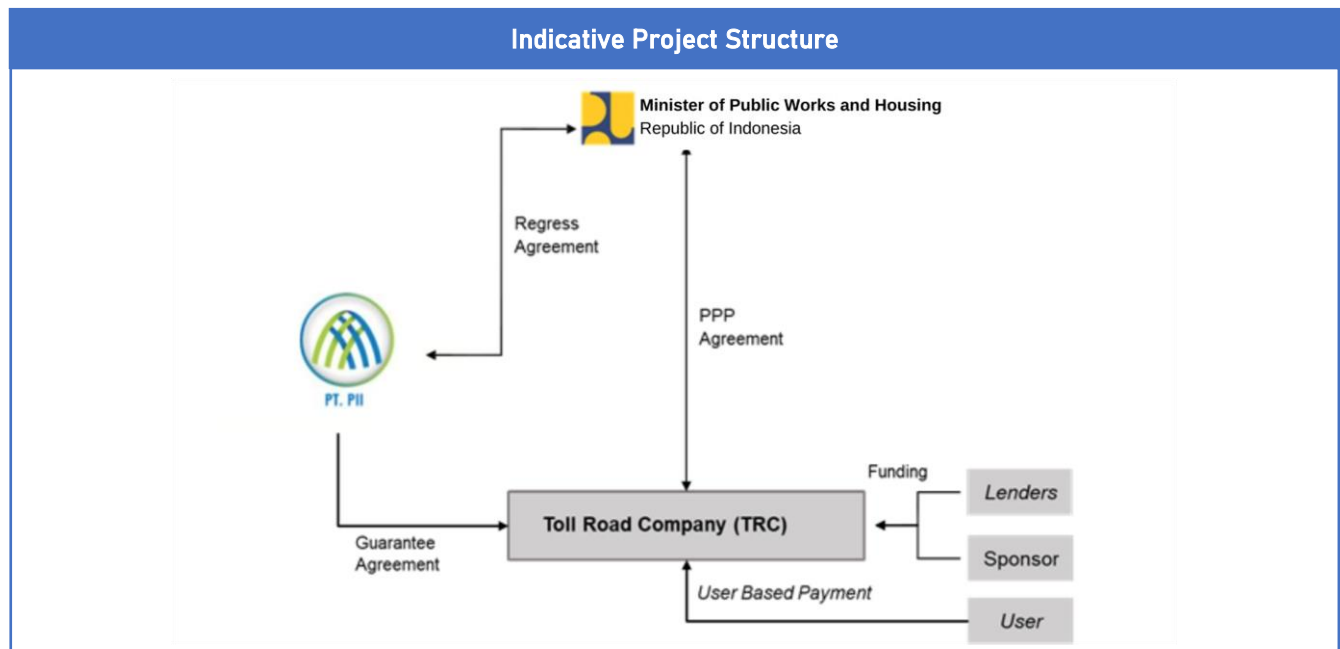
Indicative Project Structure

Minister of Public Works and Housing
Republic of Indonesia

Regress Agreement

PPP Agreement

PT. PII

Funding

Lenders

Toll Road Company (TRC)

Sponsor

Guarantee Agreement

User Based Payment

User